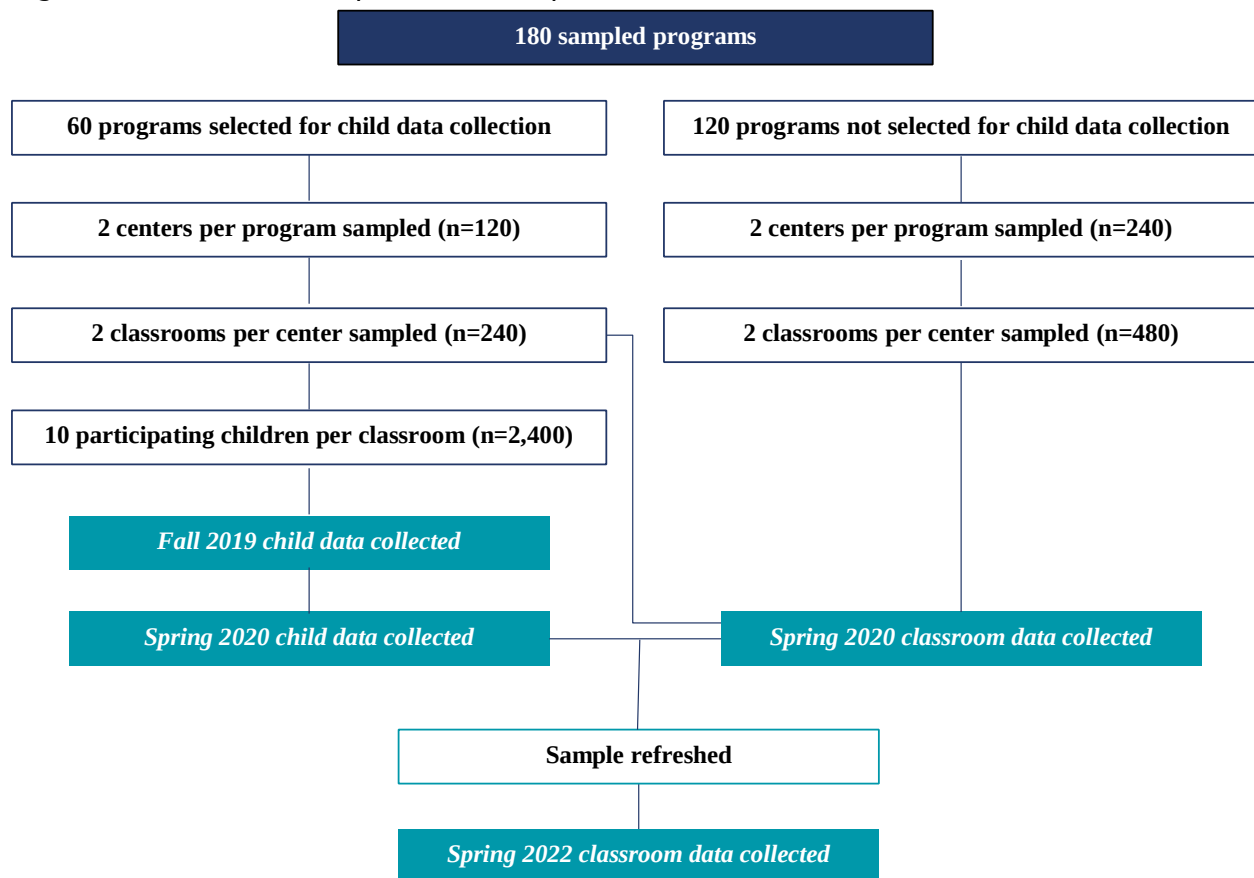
180 sampled programs

60 programs selected for child data collection

120 programs not selected for child data collection

2 centers per program sampled (n=120)

2 centers per program sampled (n=240)

2 classrooms per center sampled (n=240)

2 classrooms per center sampled (n=480)

10 participating children per classroom (n=2,400)

Fall 2019 child data collected

Spring 2020 child data collected

Spring 2020 classroom data collected

Sample refreshed

Spring 2022 classroom data collected